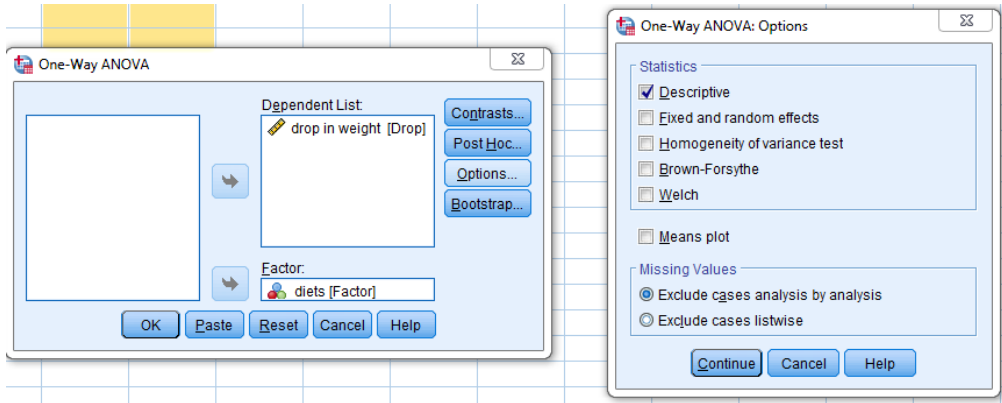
One-Way ANOVA

Dependent List:
drop in weight [Drop]

Contrasts...
Post Hoc...
Options...
Bootstrap...

Factor:
diets [Factor]

OK
Paste
Reset
Cancel
Help

One-Way ANOVA: Options

Statistics
Descriptive
Fixed and random effects
Homogeneity of variance test
Brown-Forsythe
Welch

Means plot

Missing Values
Exclude cases analysis by analysis
Exclude cases listwise

Continue
Cancel
Help